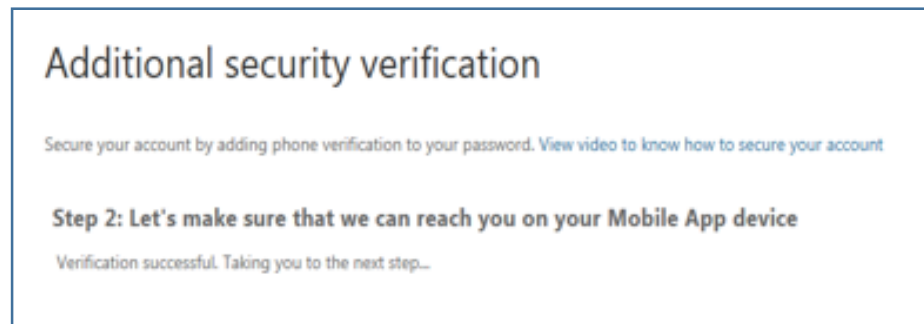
Additional security verification

Secure your account by adding phone verification to your password. View video to know how to secure your account

Step 2: Let's make sure that we can reach you on your Mobile App device

Verification successful. Taking you to the next step...